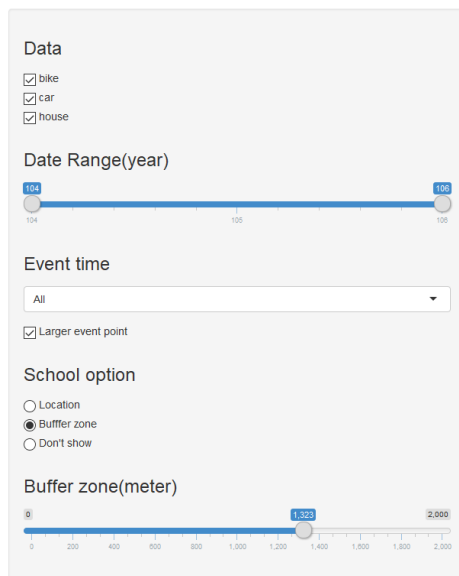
Data

bike

car

house

Date Range(year)

104

106

104

105

106

Event time

All

Larger event point

School option

Location

Bufffer zone

Don't show

Buffer zone(meter)

0

1,323

2,000

0 200 400 600 800 1,000 1,200 1,400 1,600 1,800 2,000